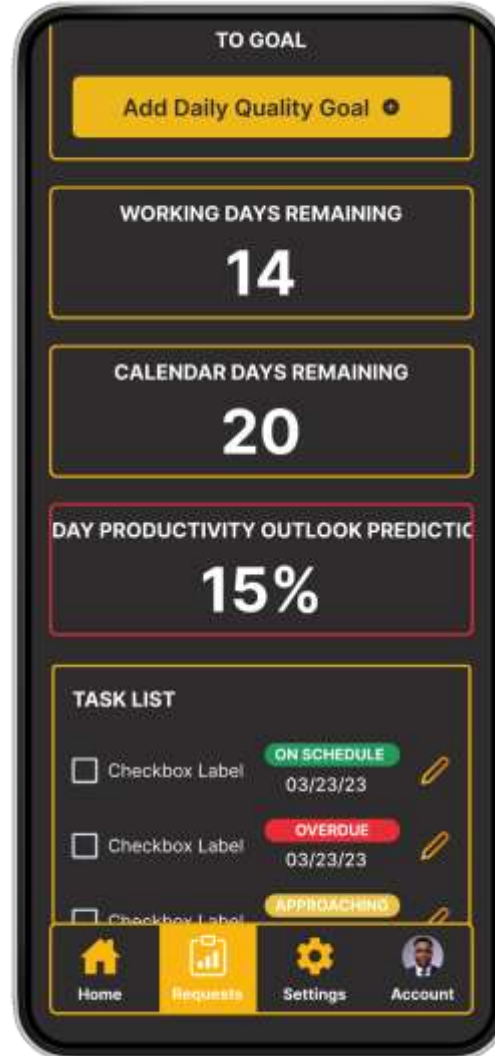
TO GOAL

Add Daily Quality Goal

WORKING DAYS REMAINING

14

CALENDAR DAYS REMAINING

20

DAY PRODUCTIVITY OUTLOOK PREDICTIC

15%

TASK LIST

Checkbox Label
ON SCHEDULE
03/23/23

Checkbox Label
OVERDUE
03/23/23

Checkbox Label
APPROACHING

Home
Requests
Settings
Account